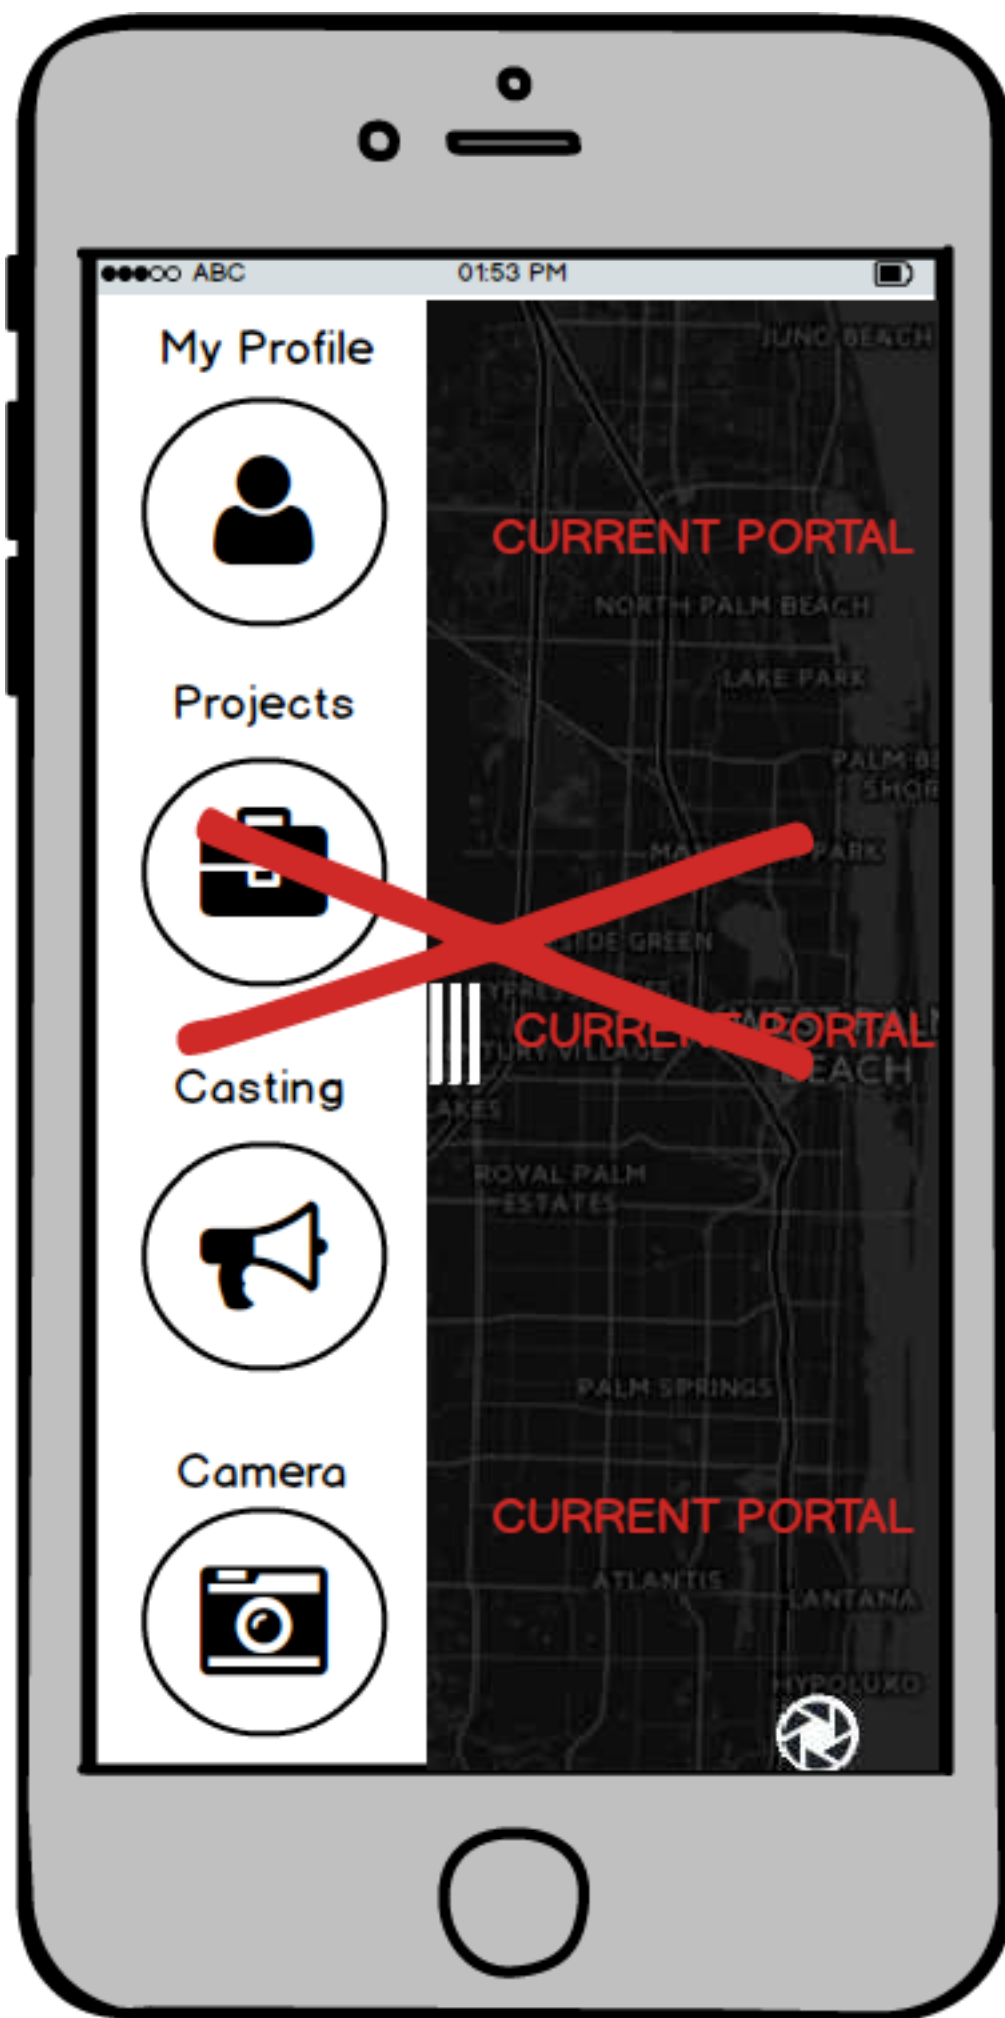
●●●○○ ABC 01:53 PM

My Profile

Projects

Casting

Camera

JUNO BEACH

CURRENT PORTAL

NORTH PALM BEACH

LAKE PARK

PALM BE SHOR

MA PARK

IDE GREEN

YPRES

CURRE PORTAL

TURY VILLAGE EACH

AKES

ROYAL PALM ESTATES

PALM SPRINGS

CURRENT PORTAL

ATLANTIS

LANTANA

HYPOLUXO